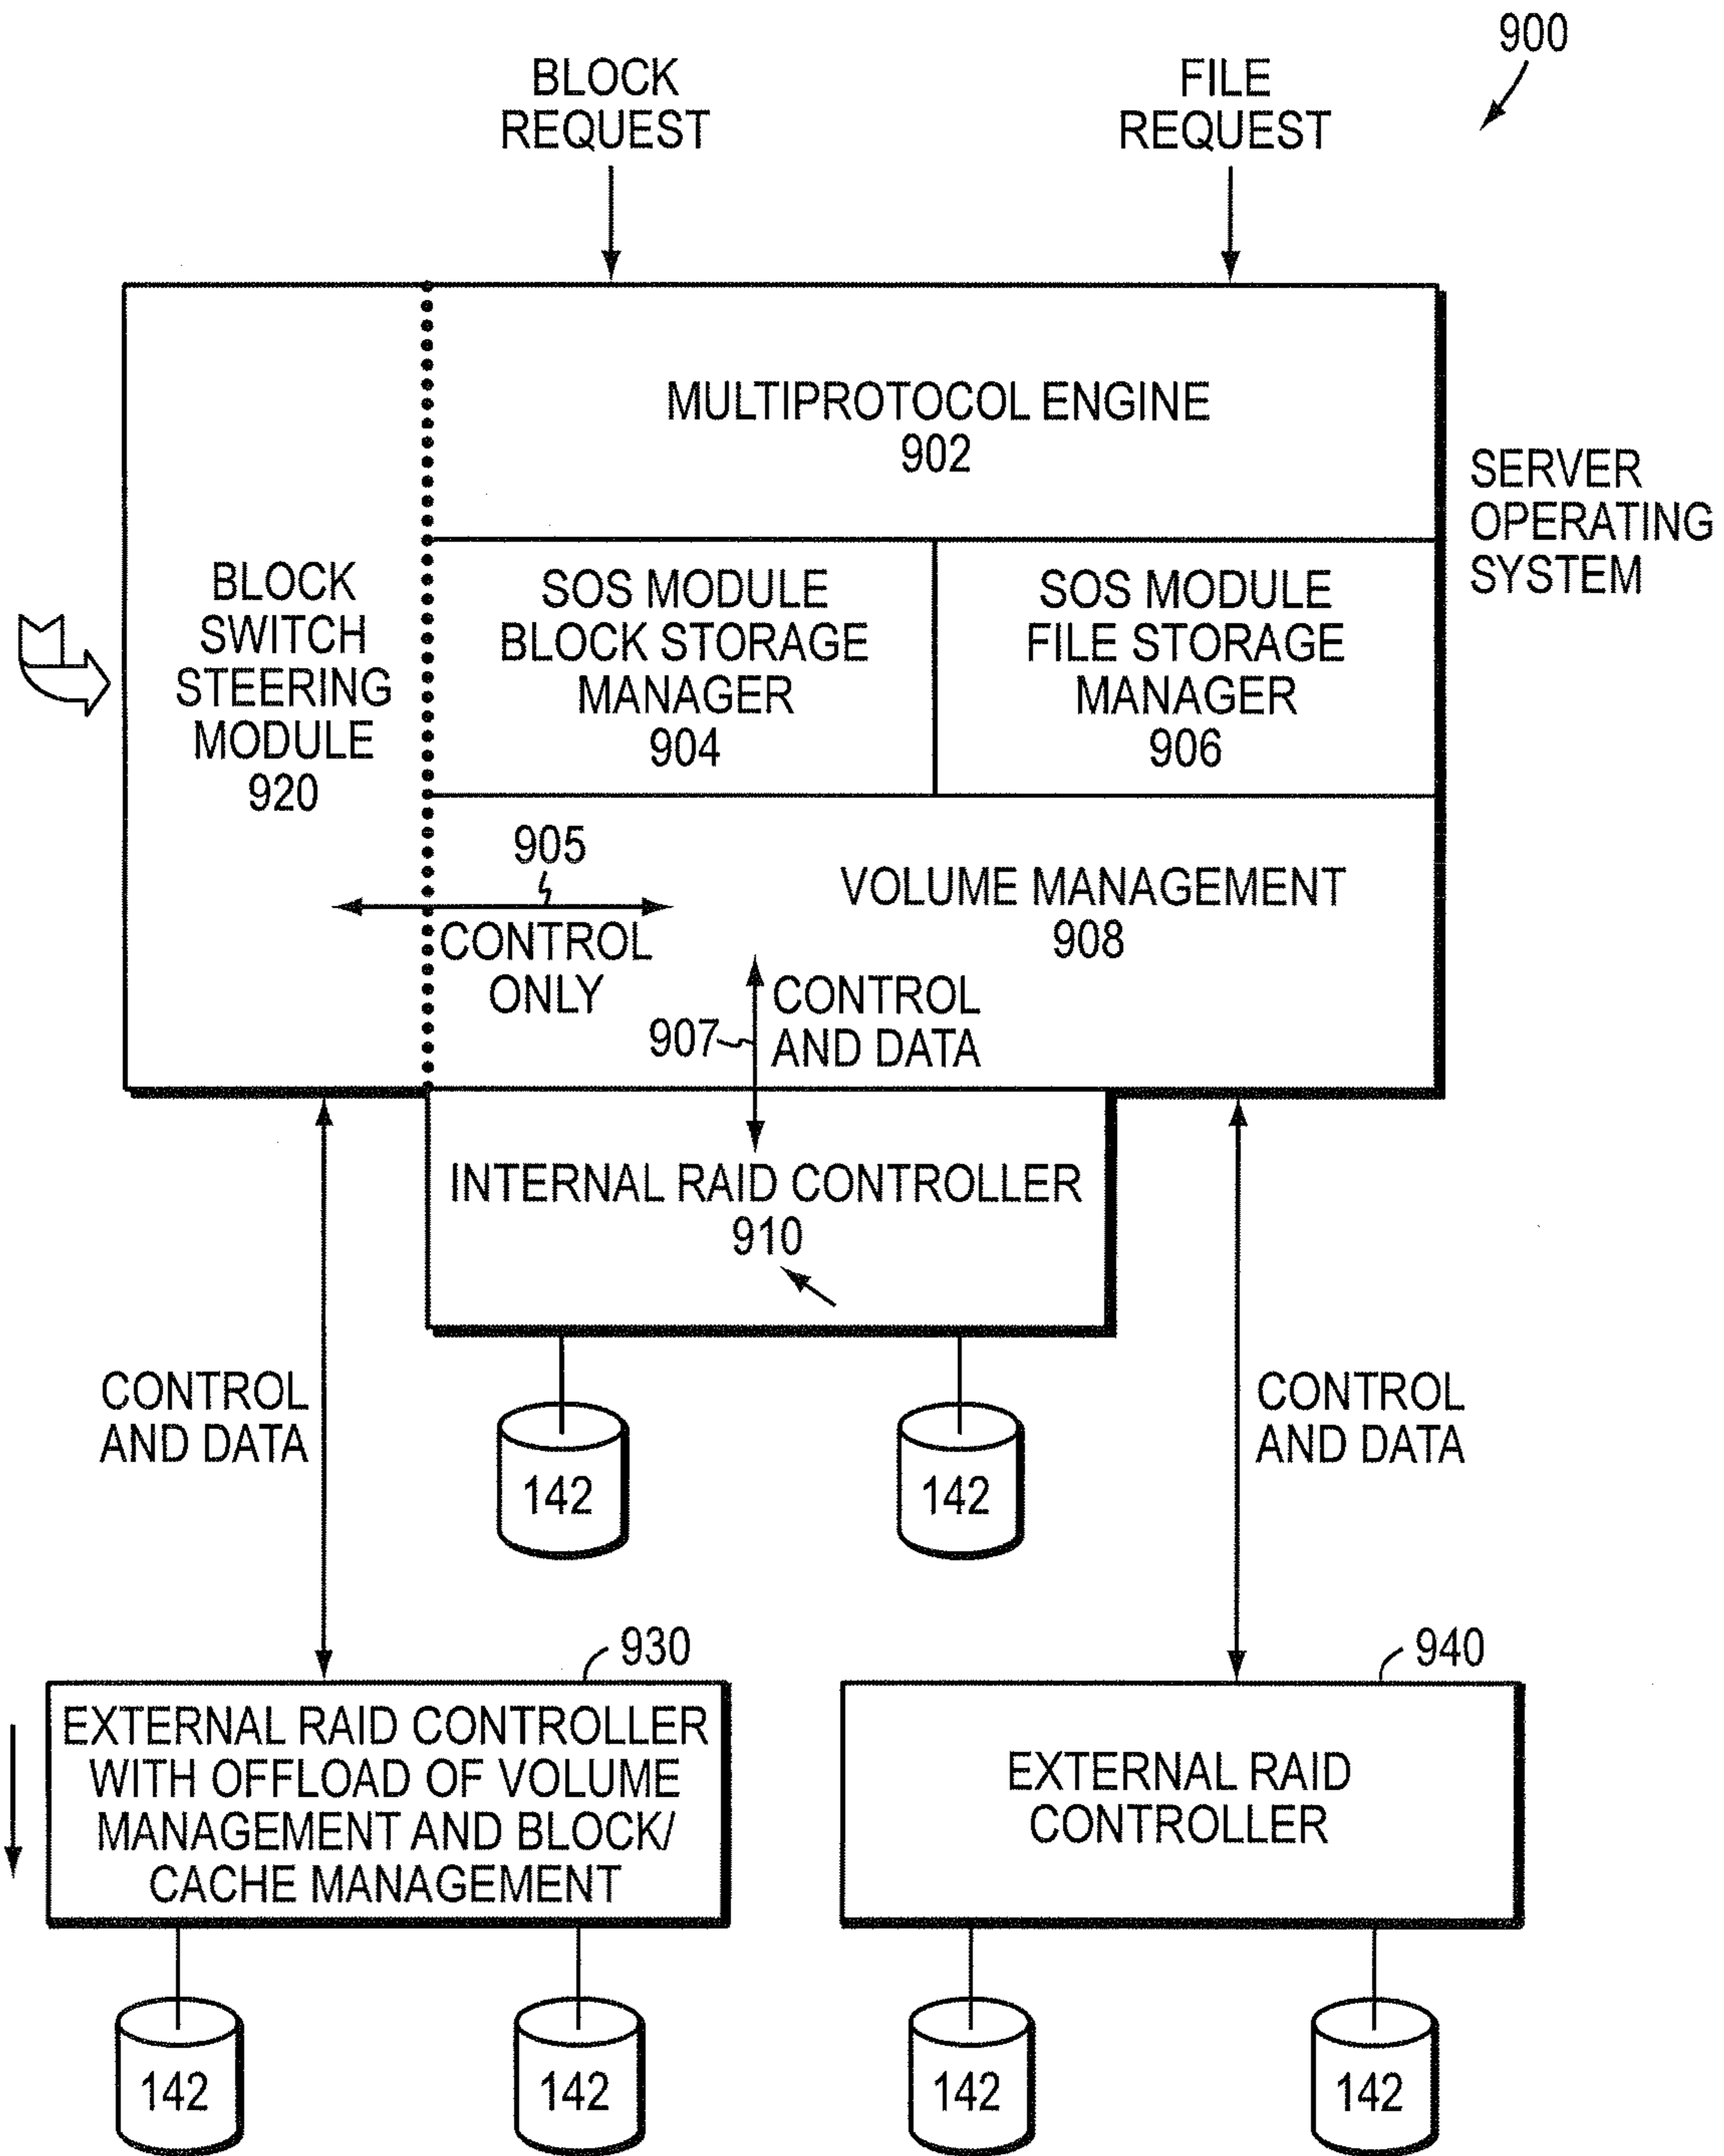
900

BLOCK REQUEST

FILE REQUEST

MULTIPROTOCOL ENGINE
902

SERVER OPERATING SYSTEM

BLOCK SWITCH STEERING MODULE
920

SOS MODULE BLOCK STORAGE MANAGER
904

SOS MODULE FILE STORAGE MANAGER
906

905

CONTROL ONLY

VOLUME MANAGEMENT
908

907

CONTROL AND DATA

INTERNAL RAID CONTROLLER
910

CONTROL AND DATA

CONTROL AND DATA

142

142

930

940

EXTERNAL RAID CONTROLLER WITH OFFLOAD OF VOLUME MANAGEMENT AND BLOCK/ CACHE MANAGEMENT

EXTERNAL RAID CONTROLLER

142

142

142

142